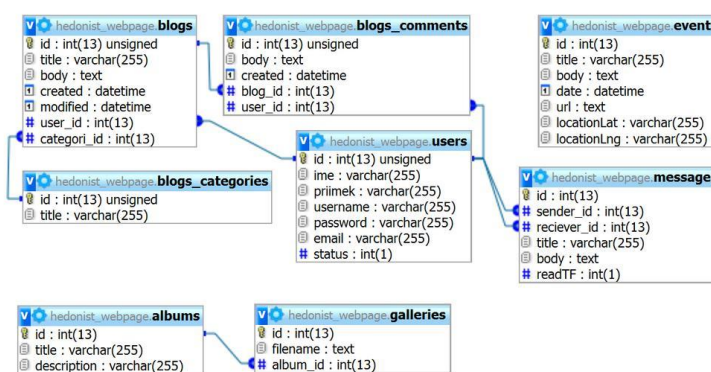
hedonist_webpage.blogs
id : int(13) unsigned
title : varchar(255)
body : text
created : datetime
modified : datetime
user_id : int(13)
categori_id : int(13)

hedonist_webpage.blogs_comments
id : int(13) unsigned
body : text
created : datetime
blog_id : int(13)
user_id : int(13)

hedonist_webpage.event
id : int(13)
title : varchar(255)
body : text
date : datetime
url : text
locationLat : varchar(255)
locationLng : varchar(255)

hedonist_webpage.users
id : int(13) unsigned
ime : varchar(255)
priimek : varchar(255)
username : varchar(255)
password : varchar(255)
email : varchar(255)
status : int(1)

hedonist_webpage.blogs_categories
id : int(13) unsigned
title : varchar(255)

hedonist_webpage.message
id : int(13)
sender_id : int(13)
reciever_id : int(13)
title : varchar(255)
body : text
readTF : int(1)

hedonist_webpage.albums
id : int(13)
title : varchar(255)
description : varchar(255)

hedonist_webpage.galleries
id : int(13)
filename : text
album_id : int(13)